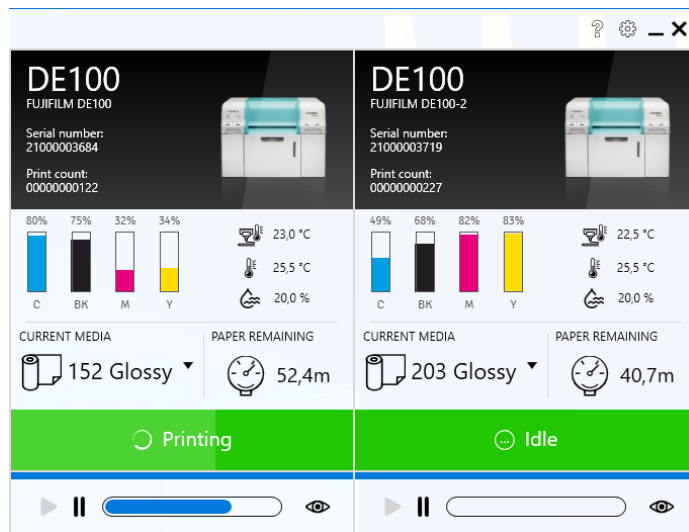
?

DE100
FUJIFILM DE100
Serial number:
21000003684
Print count:
00000000122

80% 75% 32% 34%
C BK M Y
23,0 °C
25,5 °C
20,0 %

CURRENT MEDIA
152 Glossy
PAPER REMAINING
52,4m

Printing

DE100
FUJIFILM DE100-2
Serial number:
21000003719
Print count:
00000000227

49% 68% 82% 83%
C BK M Y
22,5 °C
25,5 °C
20,0 %

CURRENT MEDIA
203 Glossy
PAPER REMAINING
40,7m

Idle